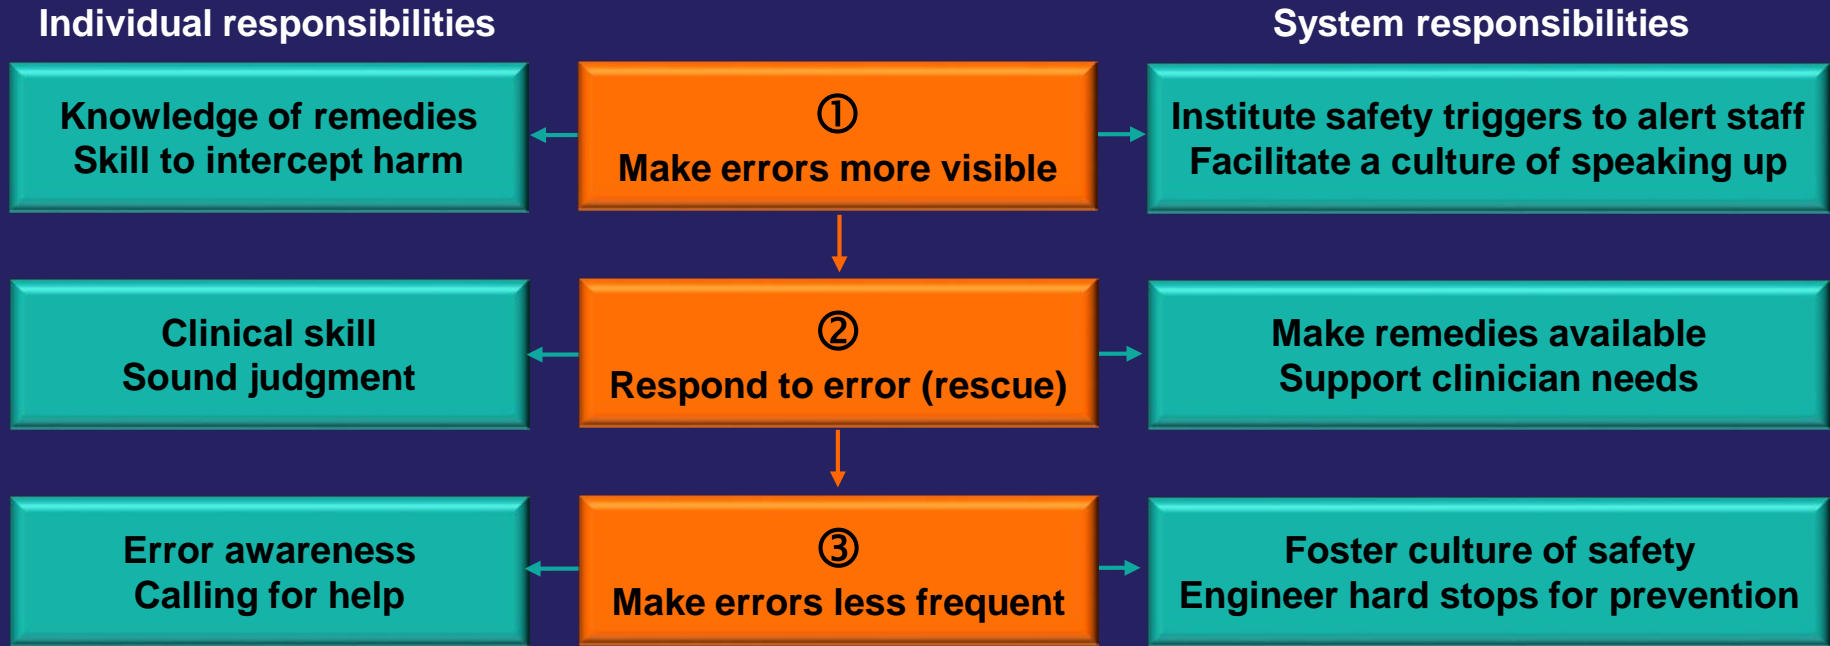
Individual responsibilities

System responsibilities

Knowledge of remedies
Skill to intercept harm

①
Make errors more visible

Institute safety triggers to alert staff
Facilitate a culture of speaking up

Clinical skill
Sound judgment

②
Respond to error (rescue)

Make remedies available
Support clinician needs

Error awareness
Calling for help

③
Make errors less frequent

Foster culture of safety
Engineer hard stops for prevention